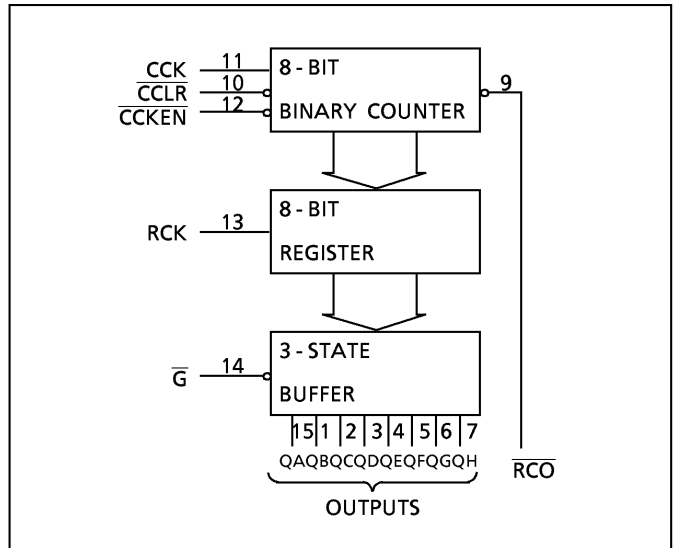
CCK 11
$\overline{CCLR}$ 10
$\overline{CCKEN}$ 12

8 - BIT
BINARY COUNTER

9

8 - BIT
REGISTER

RCK 13

3 - STATE
BUFFER

$\overline{G}$ 14

15 1 2 3 4 5 6 7
QA QB QC QD QE QF QG QH

OUTPUTS

$\overline{RCO}$